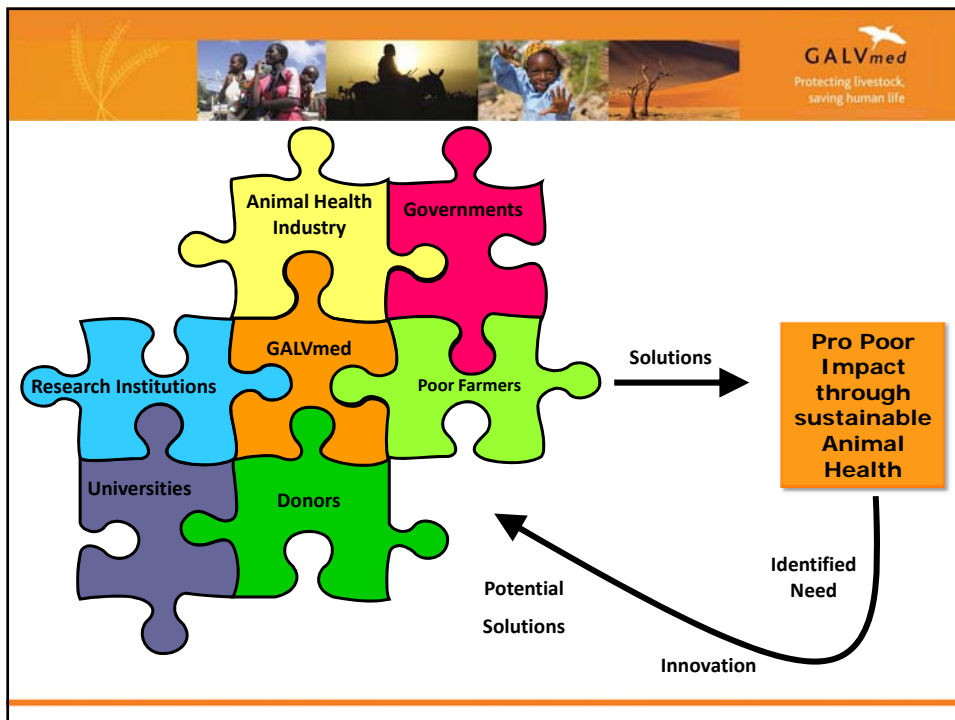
GALVmed
Protecting livestock, saving human life

Animal Health Industry

Governments

GALVmed

Research Institutions

Poor Farmers

Universities

Donors

Solutions

Pro Poor Impact through sustainable Animal Health

Identified Need

Potential Solutions

Innovation